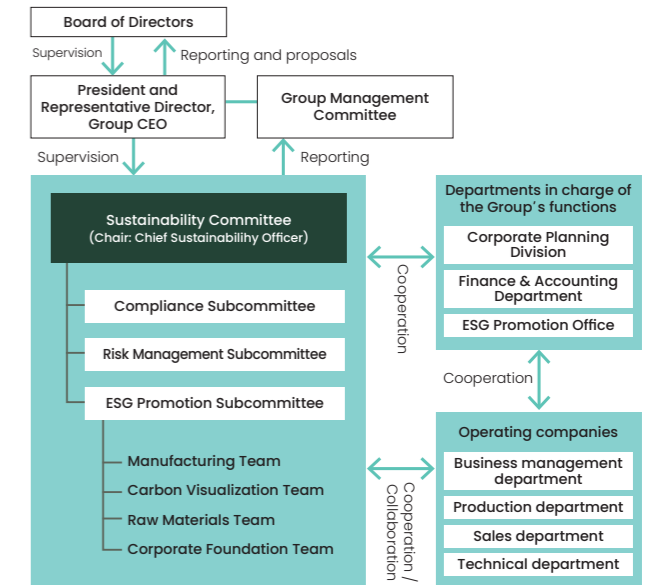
Board of Directors

Supervision

Reporting and proposals

President and Representative Director, Group CEO

Group Management Committee

Supervision

Reporting

Sustainability Committee
(Chair: Chief Sustainabilihy Officer)

Compliance Subcommittee

Risk Management Subcommittee

ESG Promotion Subcommittee

Manufacturing Team

Carbon Visualization Team

Raw Materials Team

Corporate Foundation Team

Cooperation

Departments in charge of the Group's functions

Corporate Planning Division

Finance & Accounting Department

ESG Promotion Office

Cooperation

Operating companies

Business management department

Production department

Sales department

Technical department

Cooperation / Collaboration